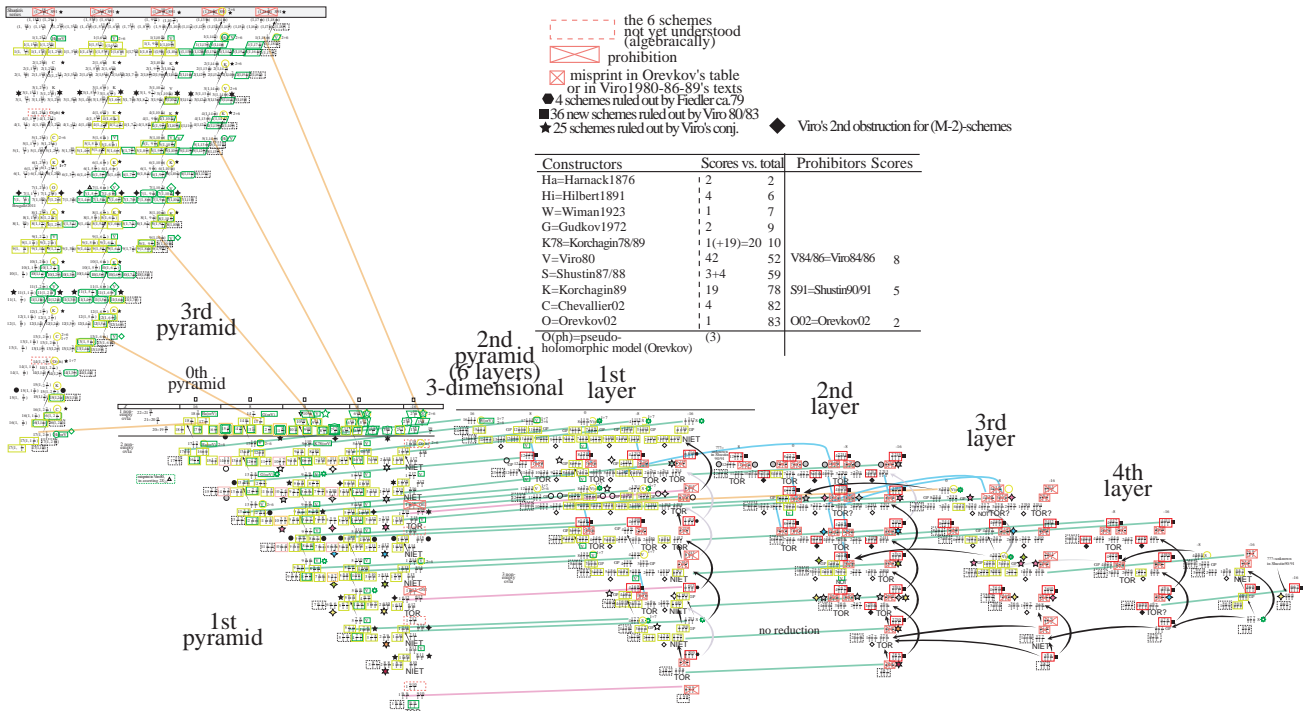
the 6 schemes not yet understood (algebraically)

prohibition

misprint in Orevkov's table or in Viro1980-86-89's texts

4 schemes ruled out by Fiedler ca.79

36 new schemes ruled out by Viro 80/83

25 schemes ruled out by Viro's conj.

Viro's 2nd obstruction for (M-2)-schemes

| Constructors | Scores vs. total | | Prohibitors | Scores |
|---|---|---|---|---|
| Ha=Harnack1876 | 2 | 2 | | |
| Hi=Hilbert1891 | 4 | 6 | | |
| W=Wiman1923 | 1 | 7 | | |
| G=Gudkov1972 | 2 | 9 | | |
| K78=Korchagin78/89 | 1(+19)=20 | 10 | | |
| V=Viro80 | 42 | 52 | V84/86=Viro84/86 | 8 |
| S=Shustin87/88 | 3+4 | 59 | | |
| K=Korchagin89 | 19 | 78 | S91=Shustin90/91 | 5 |
| C=Chevallier02 | 4 | 82 | | |
| O=Orevkov02 | 1 | 83 | O02=Orevkov02 | 2 |
| O(ph)=pseudo-holomorphic model (Orevkov) | (3) | | | |

3rd pyramid

0th pyramid

2nd pyramid (6 layers) 3-dimensional

1st layer

2nd layer

3rd layer

4th layer

1st pyramid

NIET

TOR

TOR?

NOT TOR?

no reduction